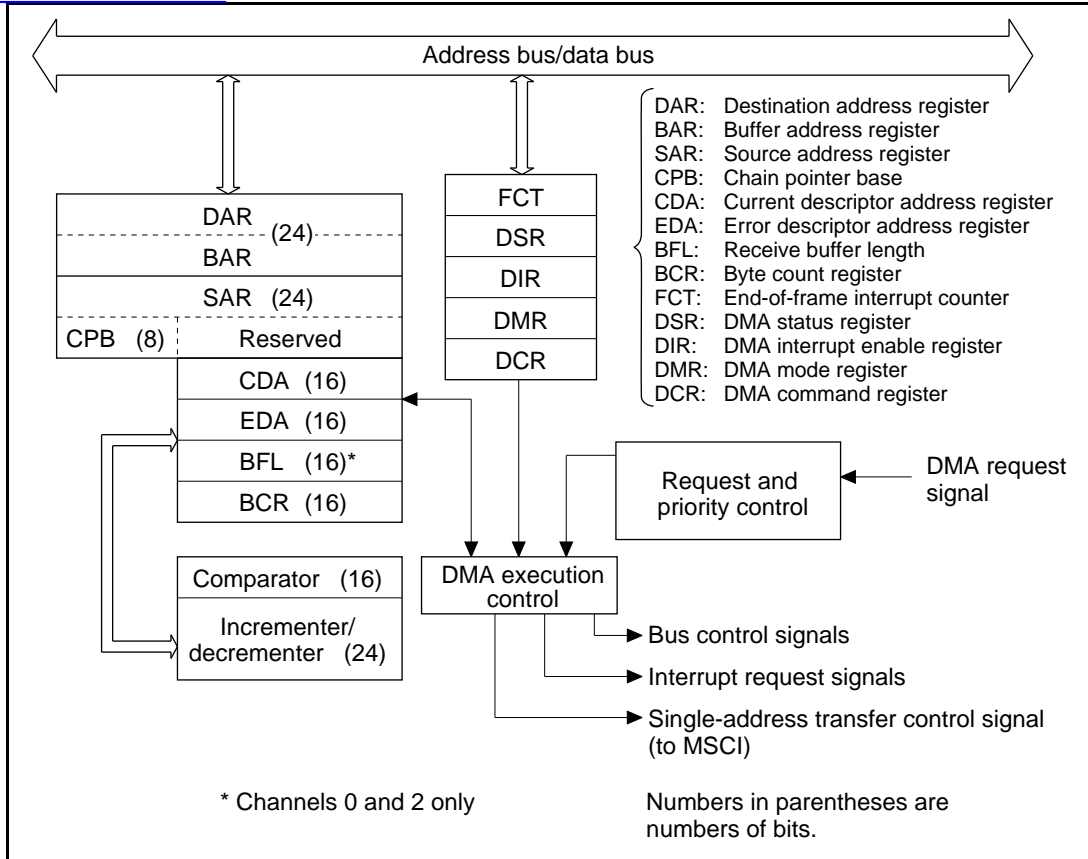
Address bus/data bus

DAR
(24)
BAR
SAR (24)
CPB (8)
Reserved
CDA (16)
EDA (16)
BFL (16)*
BCR (16)

FCT
DSR
DIR
DMR
DCR

DAR: Destination address register
BAR: Buffer address register
SAR: Source address register
CPB: Chain pointer base
CDA: Current descriptor address register
EDA: Error descriptor address register
BFL: Receive buffer length
BCR: Byte count register
FCT: End-of-frame interrupt counter
DSR: DMA status register
DIR: DMA interrupt enable register
DMR: DMA mode register
DCR: DMA command register

Request and priority control

DMA request signal

Comparator (16)
Incrementer/ decrementer (24)

DMA execution control

Bus control signals
Interrupt request signals
Single-address transfer control signal (to MSCI)

* Channels 0 and 2 only

Numbers in parentheses are numbers of bits.